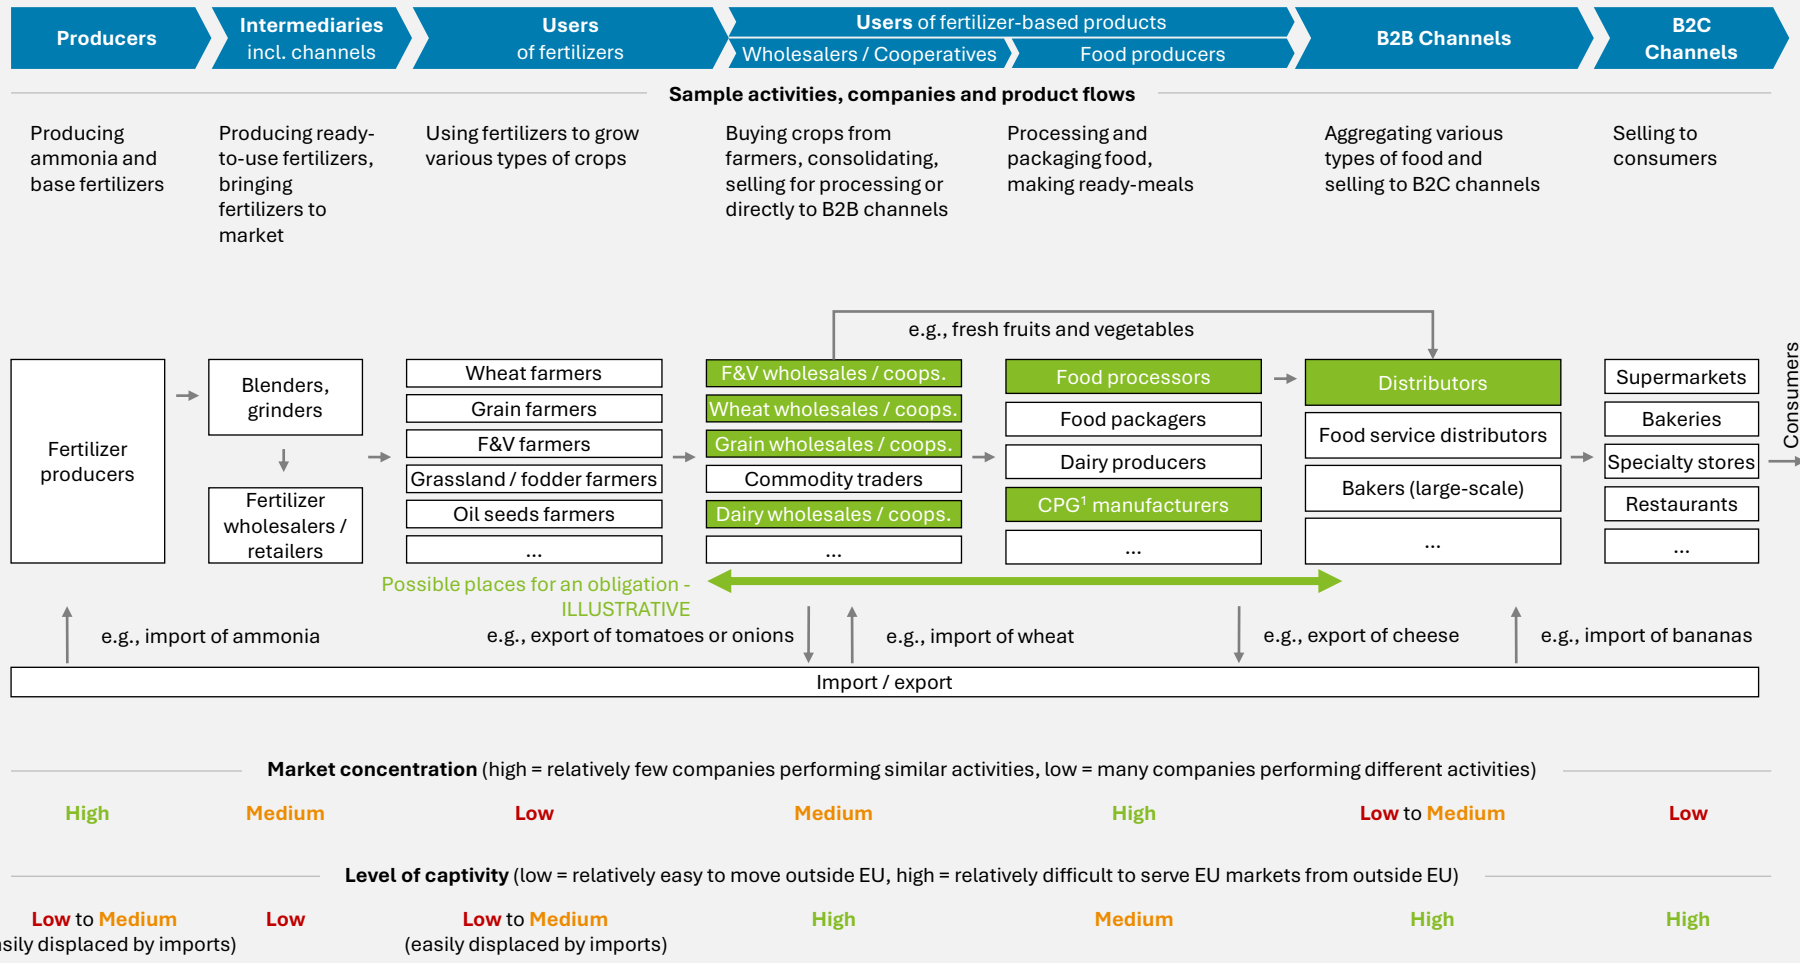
Producers

Intermediaries incl. channels

Users of fertilizers

Users of fertilizer-based products

Wholesalers / Cooperatives

Food producers

B2B Channels

B2C Channels

Sample activities, companies and product flows

Producing ammonia and base fertilizers

Producing ready-to-use fertilizers, bringing fertilizers to market

Using fertilizers to grow various types of crops

Buying crops from farmers, consolidating, selling for processing or directly to B2B channels

Processing and packaging food, making ready-meals

Aggregating various types of food and selling to B2C channels

Selling to consumers

e.g., fresh fruits and vegetables

Fertilizer producers

Blenders, grinders

Fertilizer wholesalers / retailers

Wheat farmers

Grain farmers

F&V farmers

Grassland / fodder farmers

Oil seeds farmers

...

F&V wholesales / coops.

Wheat wholesales / coops.

Grain wholesales / coops.

Commodity traders

Dairy wholesales / coops.

...

Food processors

Food packagers

Dairy producers

CPG$^1$ manufacturers

...

Distributors

Food service distributors

Bakers (large-scale)

...

Supermarkets

Bakeries

Specialty stores

Restaurants

...

Consumers

Possible places for an obligation - ILLUSTRATIVE

e.g., import of ammonia

e.g., export of tomatoes or onions

e.g., import of wheat

e.g., export of cheese

e.g., import of bananas

Import / export

Market concentration (high = relatively few companies performing similar activities, low = many companies performing different activities)

High

Medium

Low

Medium

High

Low to Medium

Low

Level of captivity (low = relatively easy to move outside EU, high = relatively difficult to serve EU markets from outside EU)

Low to Medium
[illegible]sily displaced by imports)

Low

Low to Medium
(easily displaced by imports)

High

Medium

High

High